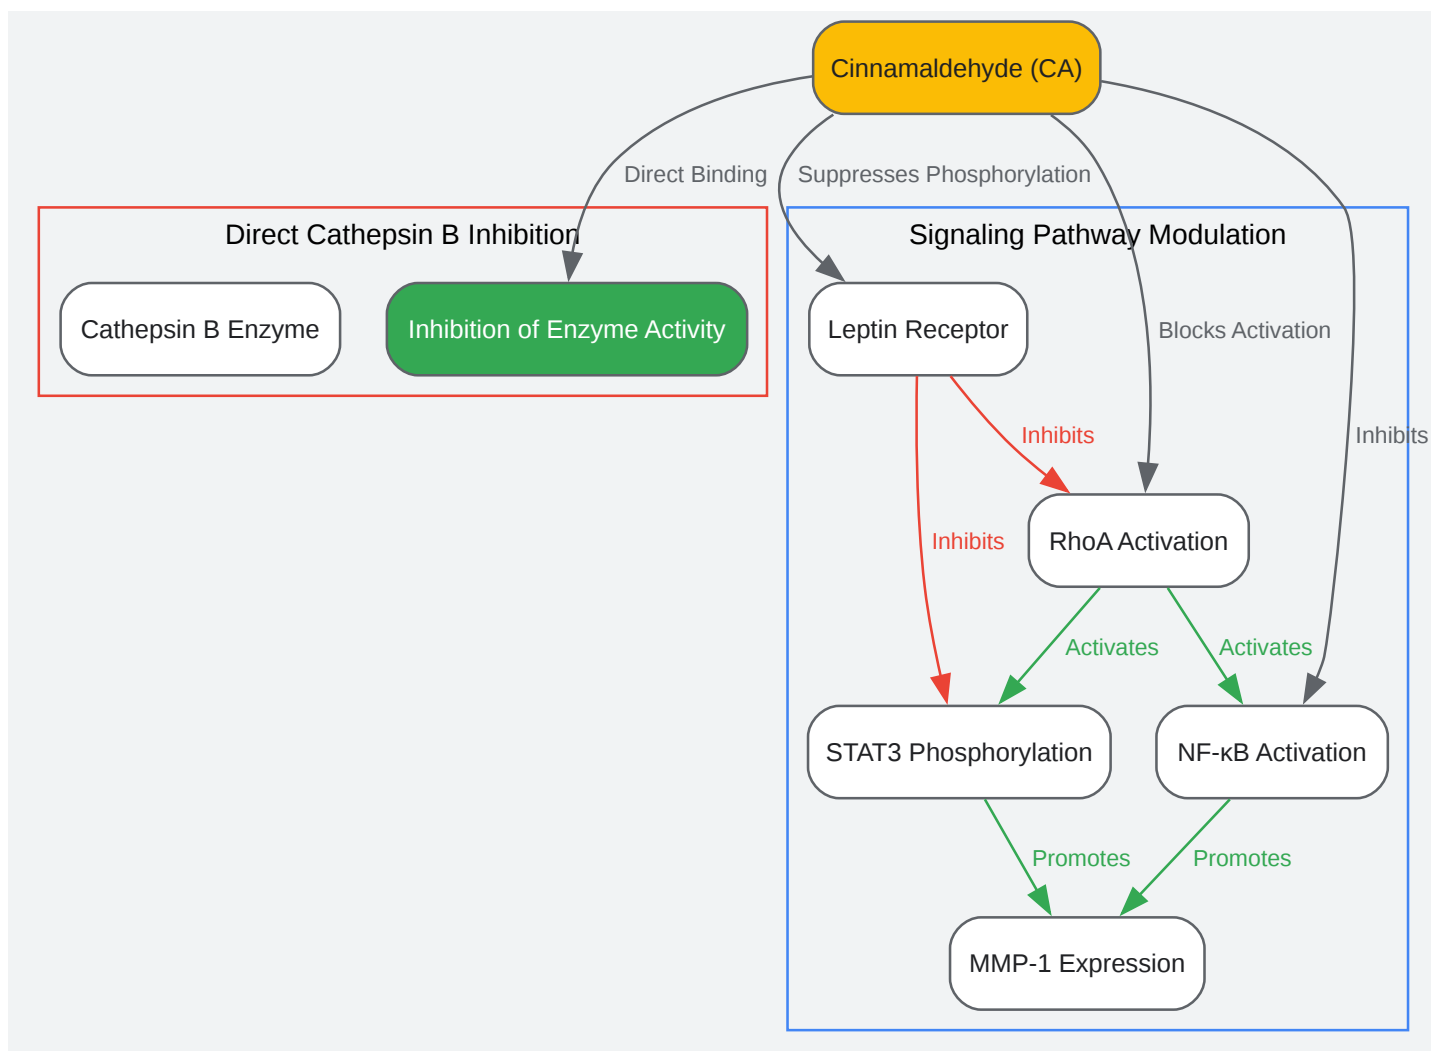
Cinnamaldehyde (CA)

Direct Binding

Suppresses Phosphorylation

Direct Cathepsin B Inhibition

Cathepsin B Enzyme

Inhibition of Enzyme Activity

Signaling Pathway Modulation

Leptin Receptor

Blocks Activation

Inhibits

Inhibits

Inhibits

RhoA Activation

Activates

Activates

STAT3 Phosphorylation

NF-κB Activation

Promotes

Promotes

MMP-1 Expression